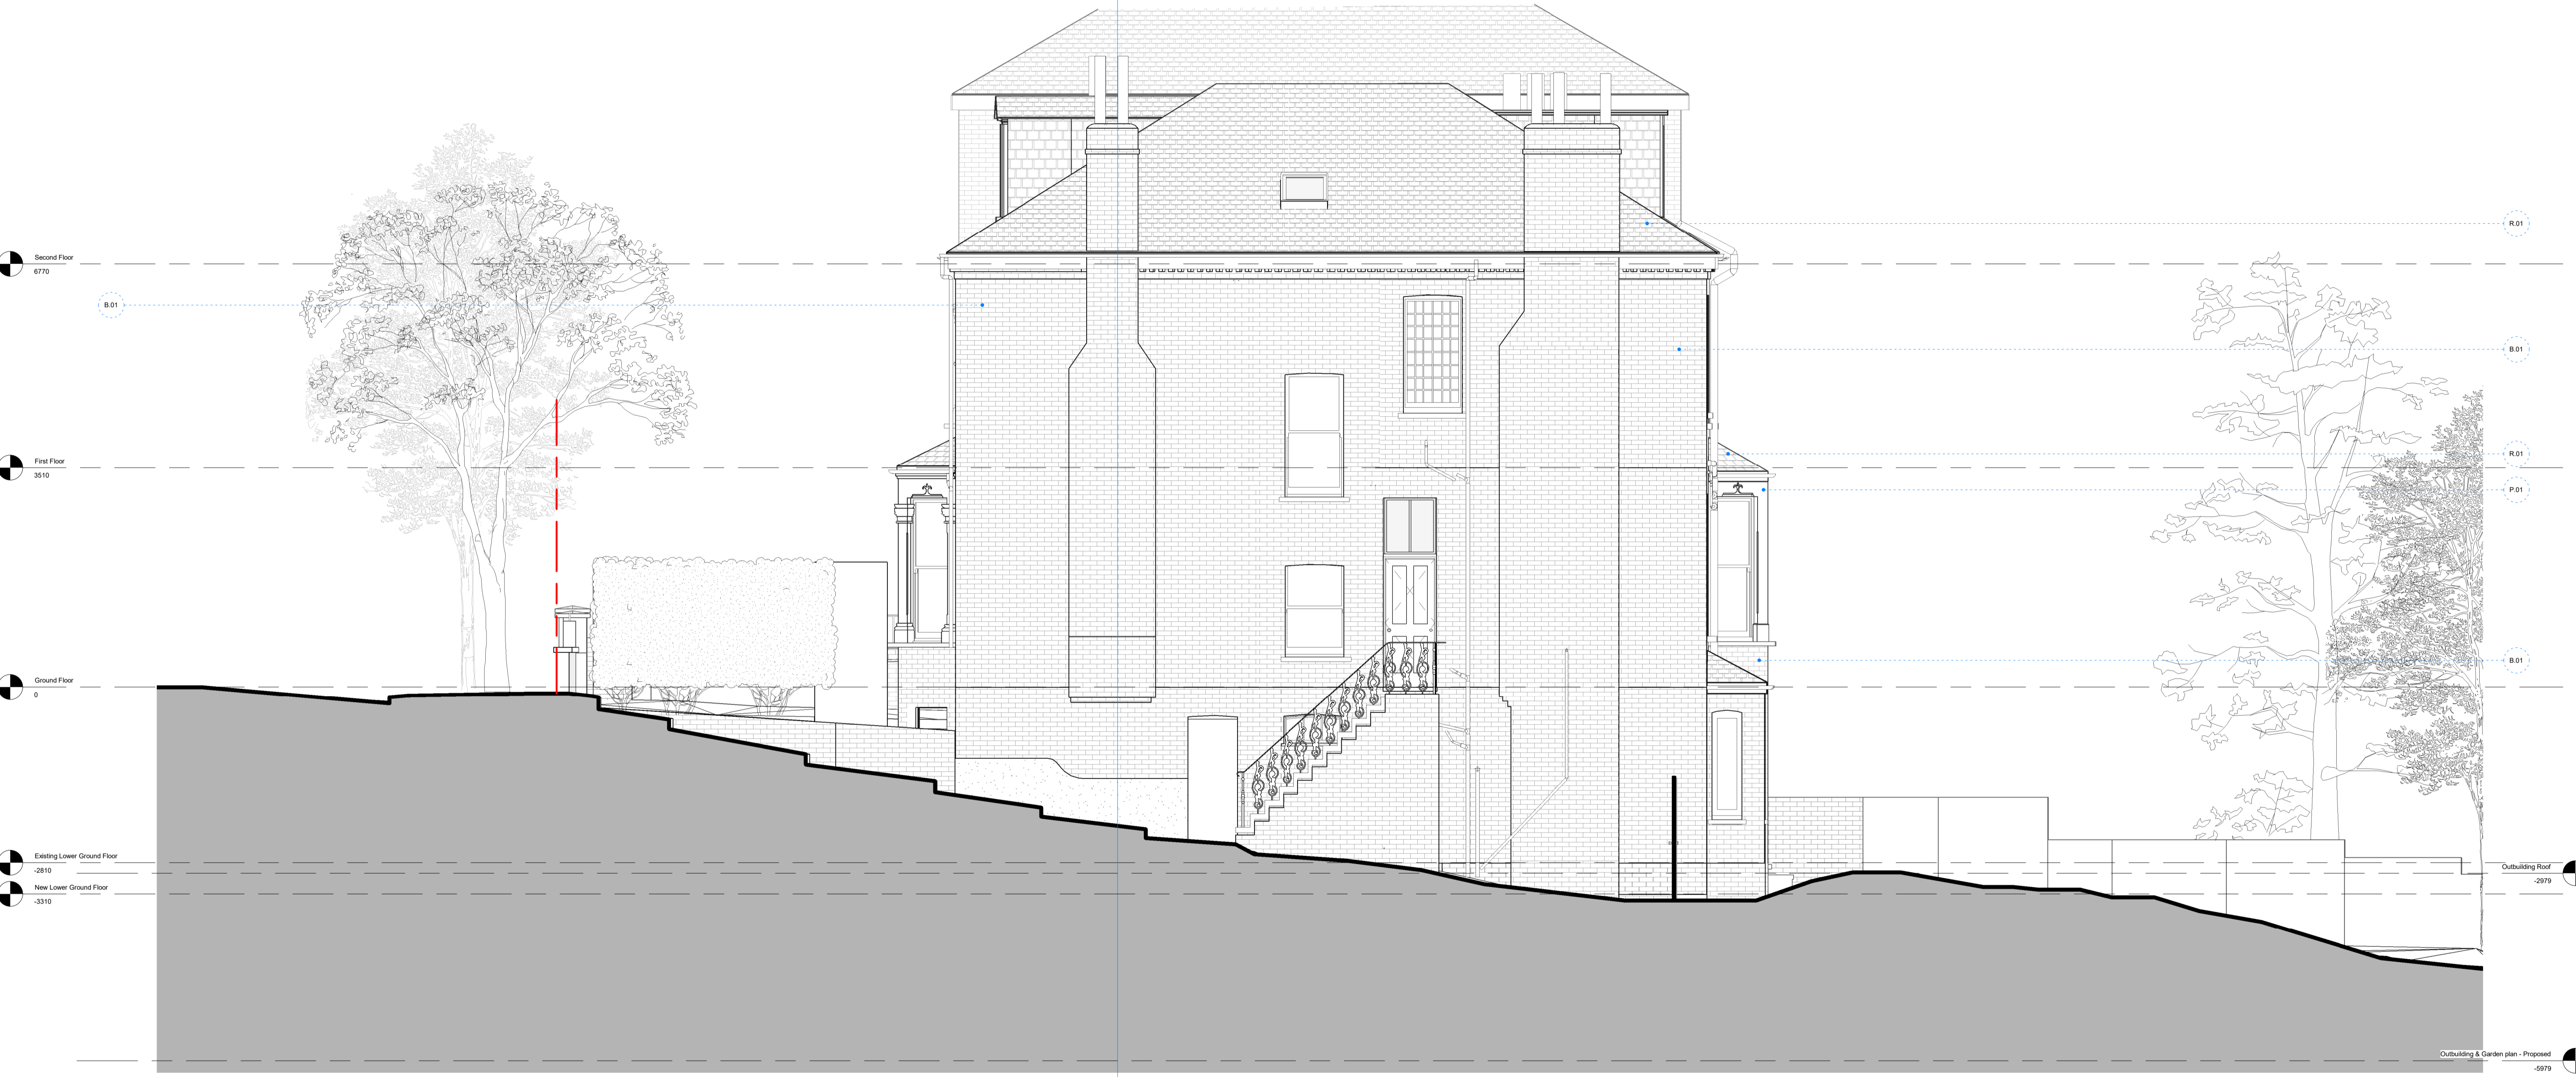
Second Floor
6770

B.01

First Floor
3510

Ground Floor
0

Existing Lower Ground Floor
-2810

New Lower Ground Floor
-3310

R.01

B.01

R.01

P.01

B.01

Outbuilding Roof
-2979

Outbuilding & Garden plan - Proposed
-5979